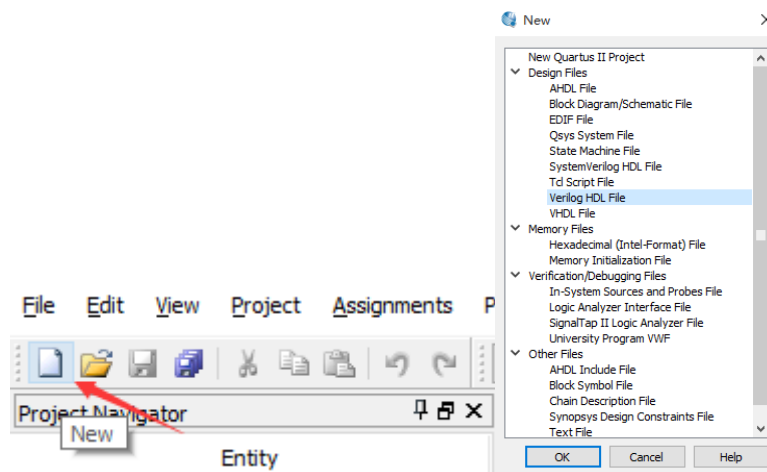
File Edit View Project Assignments P

Project Navigator

New

Entity

New

New Quartus II Project
Design Files
AHDL File
Block Diagram/Schematic File
EDIF File
Qsys System File
State Machine File
SystemVerilog HDL File
Tcl Script File
Verilog HDL File
VHDL File
Memory Files
Hexadecimal (Intel-Format) File
Memory Initialization File
Verification/Debugging Files
In-System Sources and Probes File
Logic Analyzer Interface File
SignalTap II Logic Analyzer File
University Program VWF
Other Files
AHDL Include File
Block Symbol File
Chain Description File
Synopsys Design Constraints File
Text File

OK Cancel Help